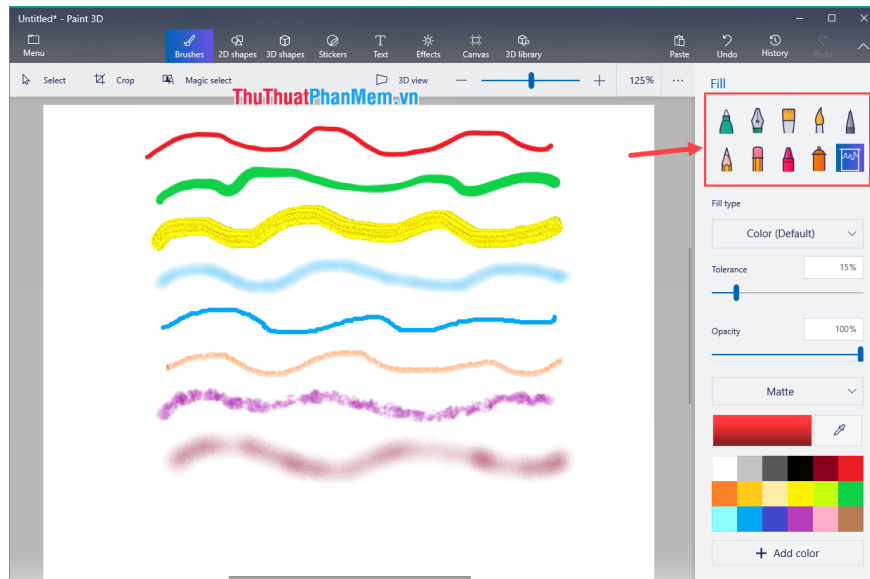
Untitled* - Paint 3D

Menu

Brushes

2D shapes

3D shapes

Stickers

Text

Effects

Canvas

3D library

Paste

Undo

History

Redo

Select

Crop

Magic select

3D view

125%

...

ThuThuatPhanMem.vn

Fill

Fill type

Color (Default)

Tolerance

15%

Opacity

100%

Matte

+ Add color